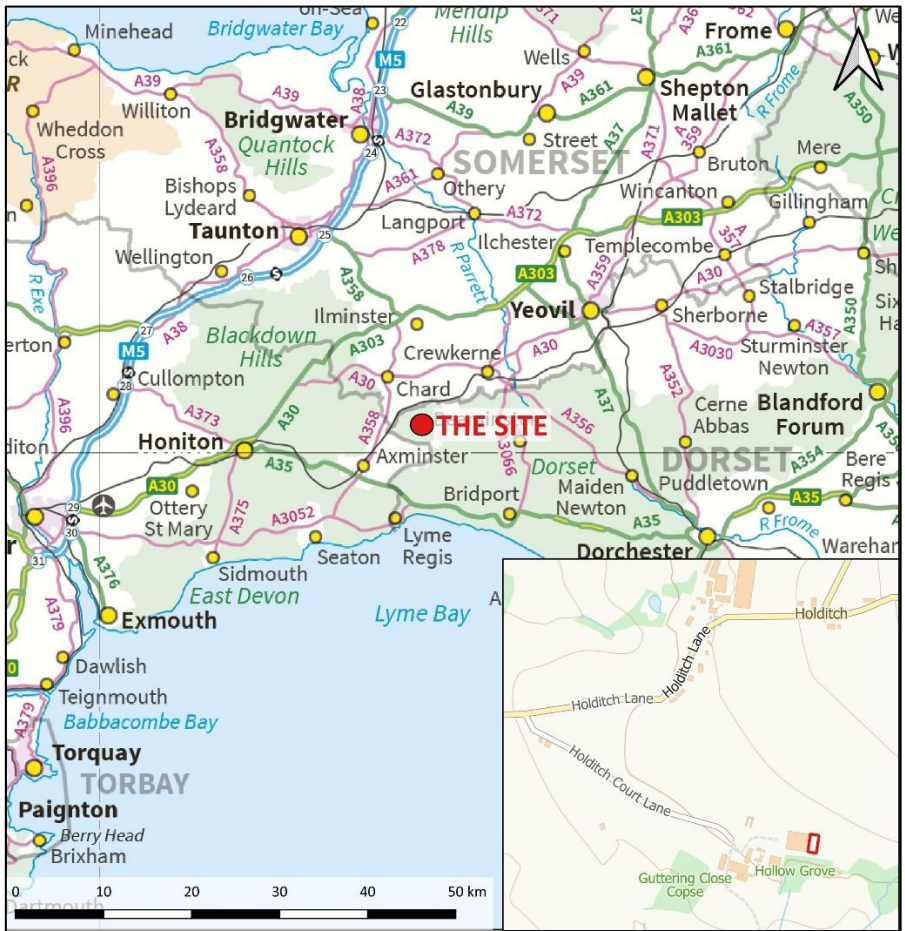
on-Sea
Minehead
Bridgwater Bay
Mendip Hills
Wells
Frome
Glastonbury
Shepton Mallet
Williton
Wheddon Cross
Bridgwater
Quantock Hills
Street
SOMERSET
Bruton
Mere
Bishops Lydeard
Othery
Wincanton
Gillingham
Taunton
Langport
Ilchester
Templecombe
Wellington
Yeovil
Stalbridge
Ilminster
Sherborne
Blackdown Hills
Crewkerne
Sturminster Newton
Cullompton
Chard
Cerne Abbas
Blandford Forum
THE SITE
Honiton
Axminster
Dorset
DORSET
Bere Regis
Puddletown
Bridport
Maiden Newton
Ottery St Mary
Dorchester
Wareham
Seaton
Lyme Regis
Sidmouth
East Devon
Exmouth
Lyme Bay
Dawlish
Teignmouth
Babbacombe Bay
Torquay
TORBAY
Paignton
Berry Head
Brixham
Dartmouth
M5
A39
A38
A358
A396
A372
A361
A371
A37
A359
A350
A303
A378
A30
A3030
A352
A357
A356
A3066
A373
A375
A3052
A376
A379
A35
A354
R Exe
R Parrett
R Frome
22
23
24
25
26
27
28
29
30
31
0
10
20
30
40
50 km
Holditch
Holditch Lane
Holditch Lane
Holditch Court Lane
Guttering Close Copse
Hollow Grove